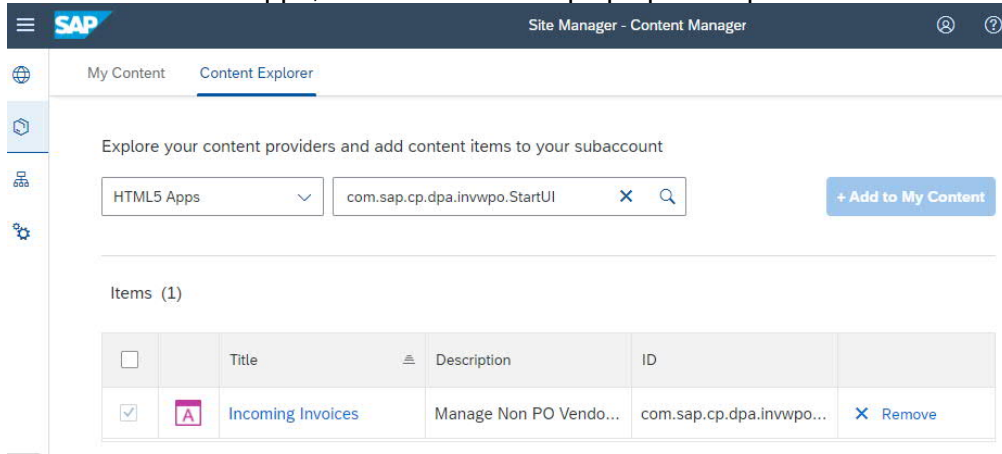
SAP

Site Manager - Content Manager

My Content

Content Explorer

Explore your content providers and add content items to your subaccount

HTML5 Apps

com.sap.cp.dpa.invwpo.StartUI

+ Add to My Content

Items (1)

| | | Title | Description | ID | |
|---|---|---|---|---|---|
| ☑ | A | Incoming Invoices | Manage Non PO Vendo... | com.sap.cp.dpa.invwpo... | ✕ Remove |